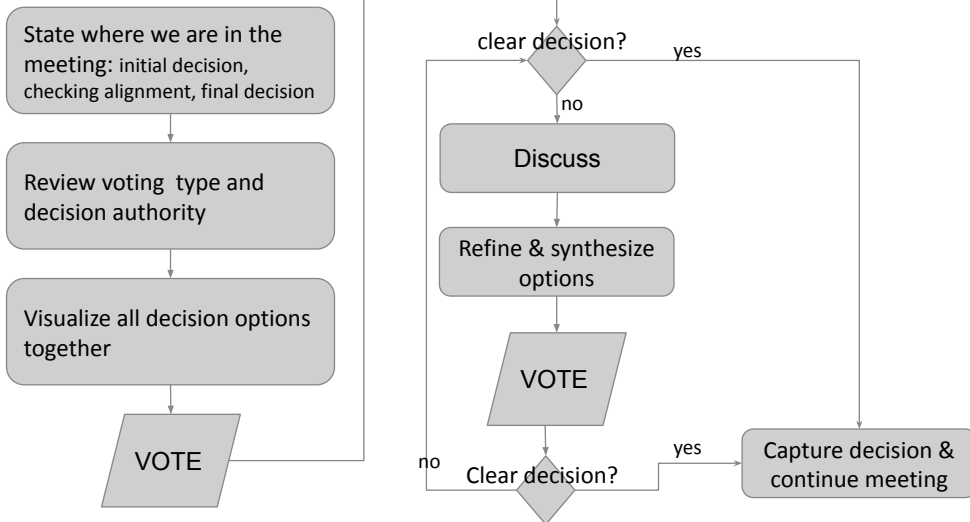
State where we are in the meeting: initial decision, checking alignment, final decision

Review voting type and decision authority

Visualize all decision options together

VOTE

clear decision?

yes

no

Discuss

Refine & synthesize options

VOTE

no

Clear decision?

yes

Capture decision & continue meeting